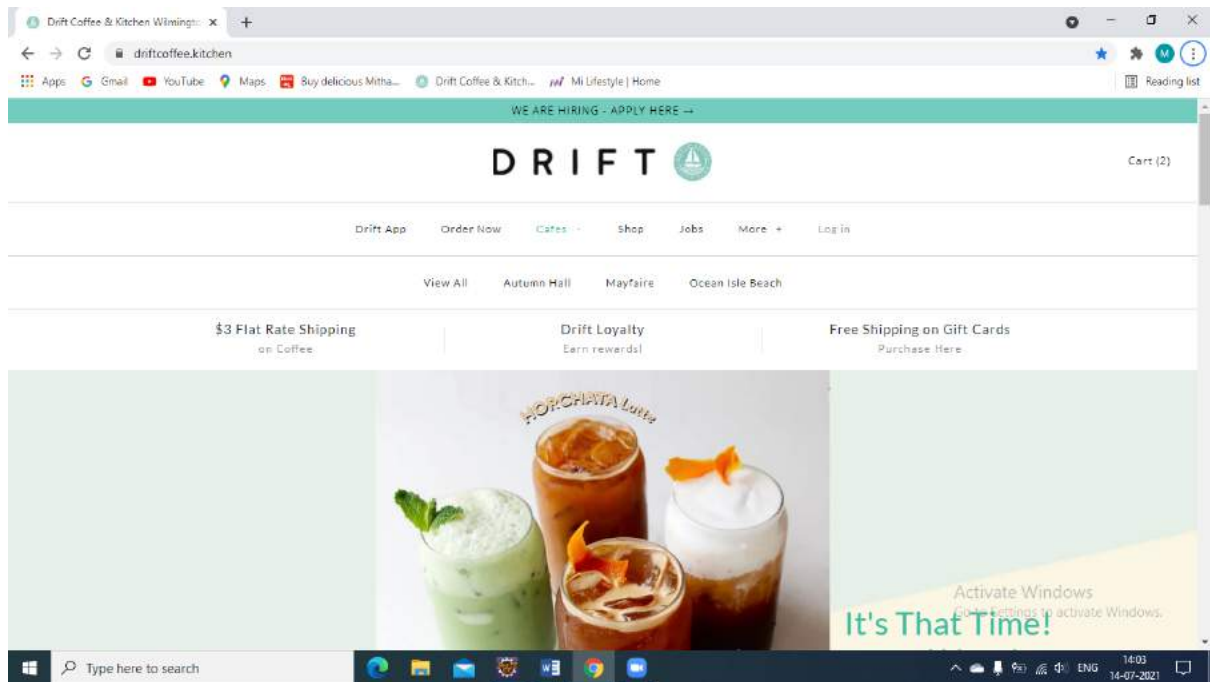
Drift Coffee & Kitchen Wilmingto ×
+
driftcoffee.kitchen
Apps Gmail YouTube Maps Buy delicious Mitha... Drift Coffee & Kitch... Mi Lifestyle | Home
Reading list
WE ARE HIRING - APPLY HERE →
DRIFT
Cart (2)
Drift App Order Now Cafes Shop Jobs More + Log in
View All Autumn Hall Mayfaire Ocean Isle Beach
$3 Flat Rate Shipping
on Coffee
Drift Loyalty
Earn rewards!
Free Shipping on Gift Cards
Purchase Here
HORCHATA Latte
Activate Windows
Go to Settings to activate Windows.
It's That Time!
Type here to search
ENG 14:03 14-07-2021